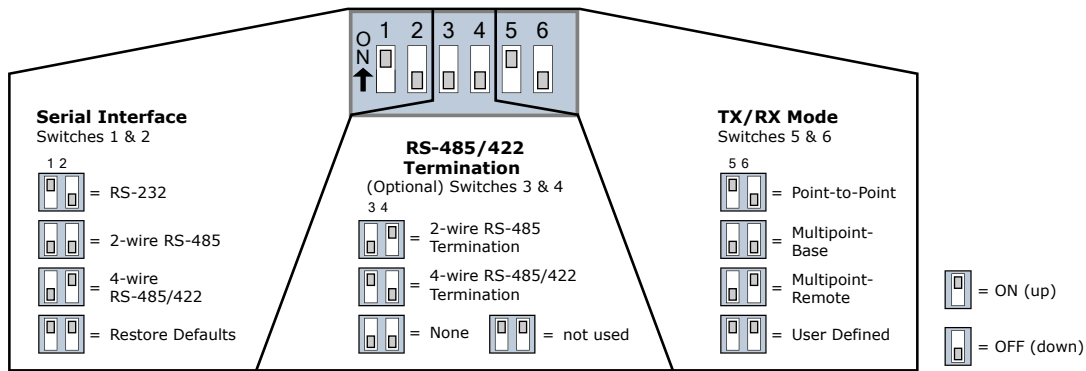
O
N
1 2 3 4 5 6

Serial Interface
Switches 1 & 2

1 2
= RS-232
= 2-wire RS-485
= 4-wire RS-485/422
= Restore Defaults

RS-485/422 Termination
(Optional) Switches 3 & 4

3 4
= 2-wire RS-485 Termination
= 4-wire RS-485/422 Termination
= None
= not used

TX/RX Mode
Switches 5 & 6

5 6
= Point-to-Point
= Multipoint-Base
= Multipoint-Remote
= User Defined

= ON (up)
= OFF (down)